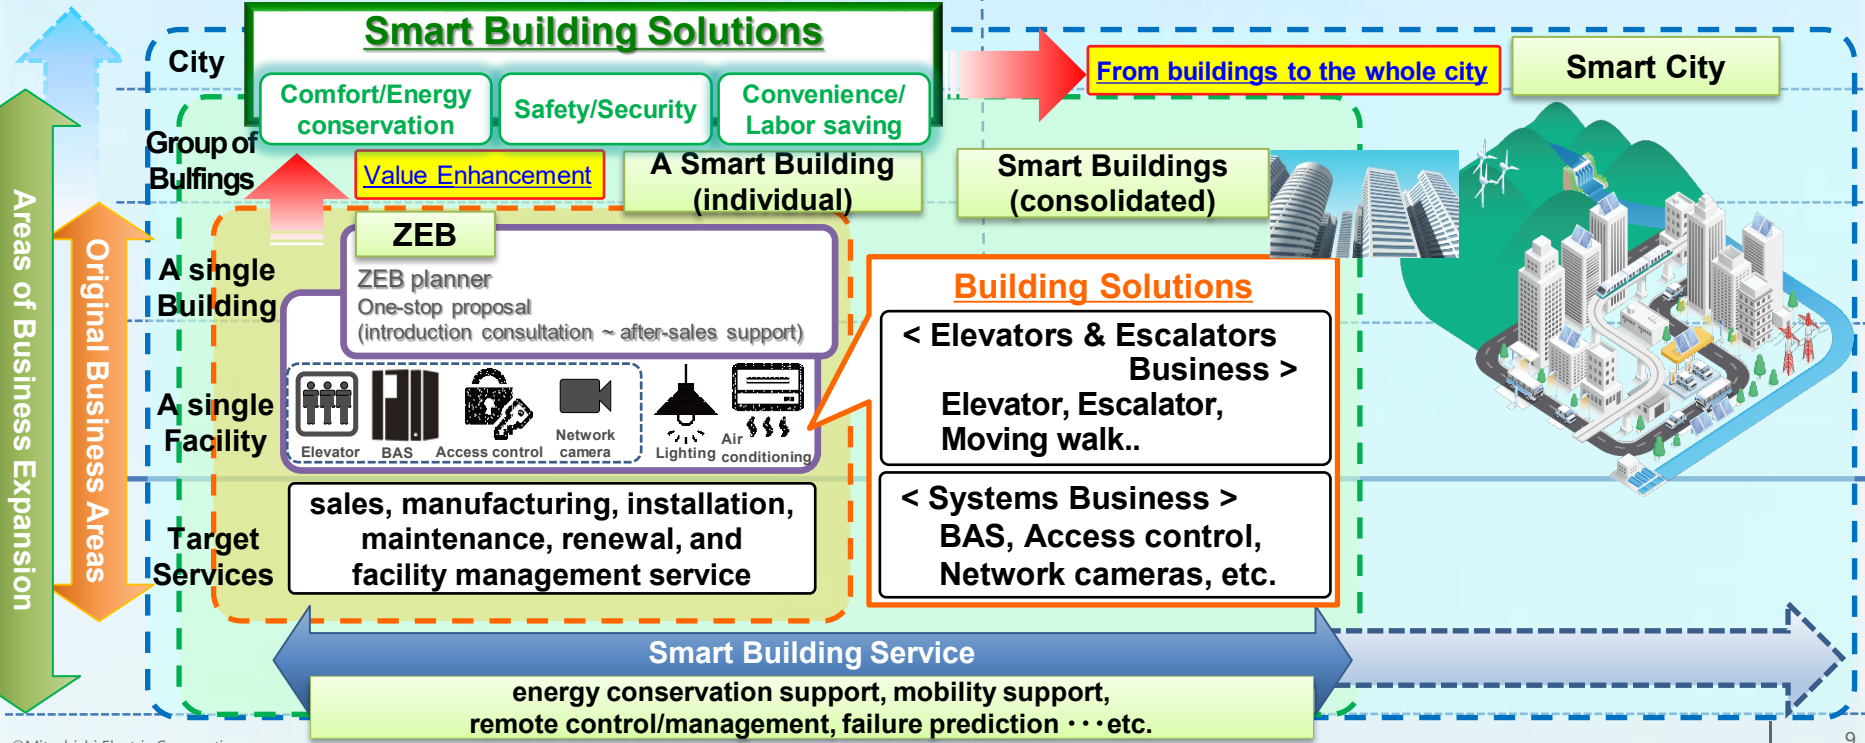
Smart Building Solutions

Comfort/Energy conservation

Safety/Security

Convenience/ Labor saving

From buildings to the whole city

Smart City

City

Group of Bulfings

Value Enhancement

A Smart Building (individual)

Smart Buildings (consolidated)

A single Building

ZEB

ZEB planner
One-stop proposal
(introduction consultation ~ after-sales support)

A single Facility

Elevator BAS Access control Network camera Lighting Air conditioning

Building Solutions

< Elevators & Escalators Business >
Elevator, Escalator, Moving walk..

< Systems Business >
BAS, Access control, Network cameras, etc.

Target Services

sales, manufacturing, installation, maintenance, renewal, and facility management service

Areas of Business Expansion

Original Business Areas

Smart Building Service

energy conservation support, mobility support, remote control/management, failure prediction ･･･etc.

9